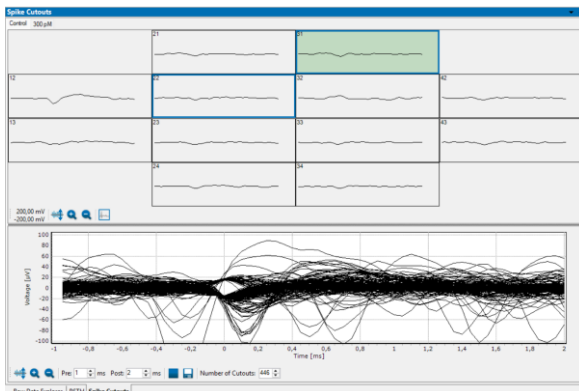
Spike Cutouts

Control 300 µM

21

31

12

22

32

42

13

23

33

43

24

34

200,00 mV
-200,00 mV

100
80
60
40
20
0
-20
-40
-60
-80
-100

Voltage [µV]

-1 -0,8 -0,6 -0,4 -0,2 0 0,2 0,4 0,6 0,8 1 1,2 1,4 1,6 1,8 2

Time [ms]

Pre: 1 ms Post: 2 ms Number of Cutouts: 446

Raw Data Explorer PSTH Spike Cutouts